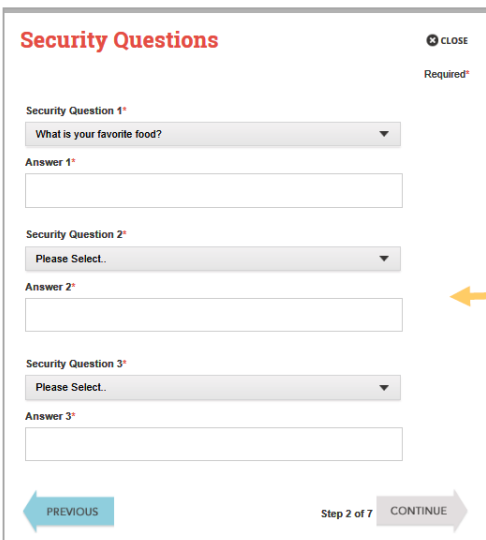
Security Questions

CLOSE

Required*

Security Question 1*

What is your favorite food?

Answer 1*

Security Question 2*

Please Select..

Answer 2*

Security Question 3*

Please Select..

Answer 3*

PREVIOUS

Step 2 of 7

CONTINUE